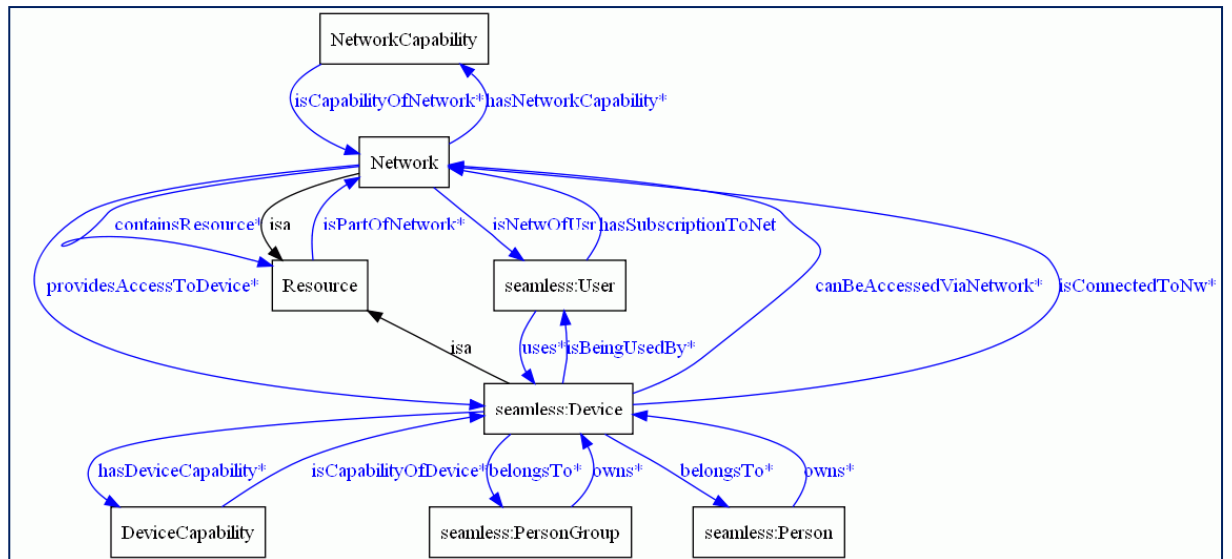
NetworkCapability

isCapabilityOfNetwork*

hasNetworkCapability*

Network

containsResource*

isa

isPartOfNetwork*

isNetwOfUsr

hasSubscriptionToNet

providesAccessToDevice*

Resource

seamless:User

canBeAccessedViaNetwork*

isConnectedToNw*

isa

uses*

isBeingUsedBy*

seamless:Device

hasDeviceCapability*

isCapabilityOfDevice*

belongsTo*

owns*

belongsTo*

owns*

DeviceCapability

seamless:PersonGroup

seamless:Person